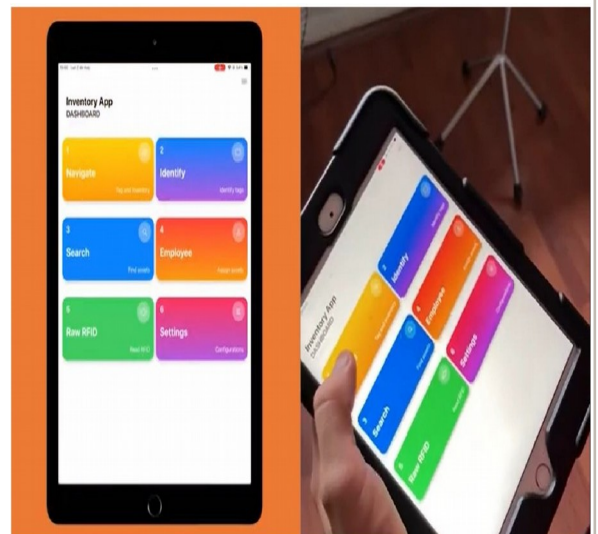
Inventory App
DASHBOARD

1
Navigate
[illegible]

2
Identify
Identify tags

3
Search
Find assets

4
Employee
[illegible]

5
Raw RFID
Read RFID

6
Settings
Configurations

Inventory App
DASHBOARD

Identify

Employee

Settings

Search

Raw RFID